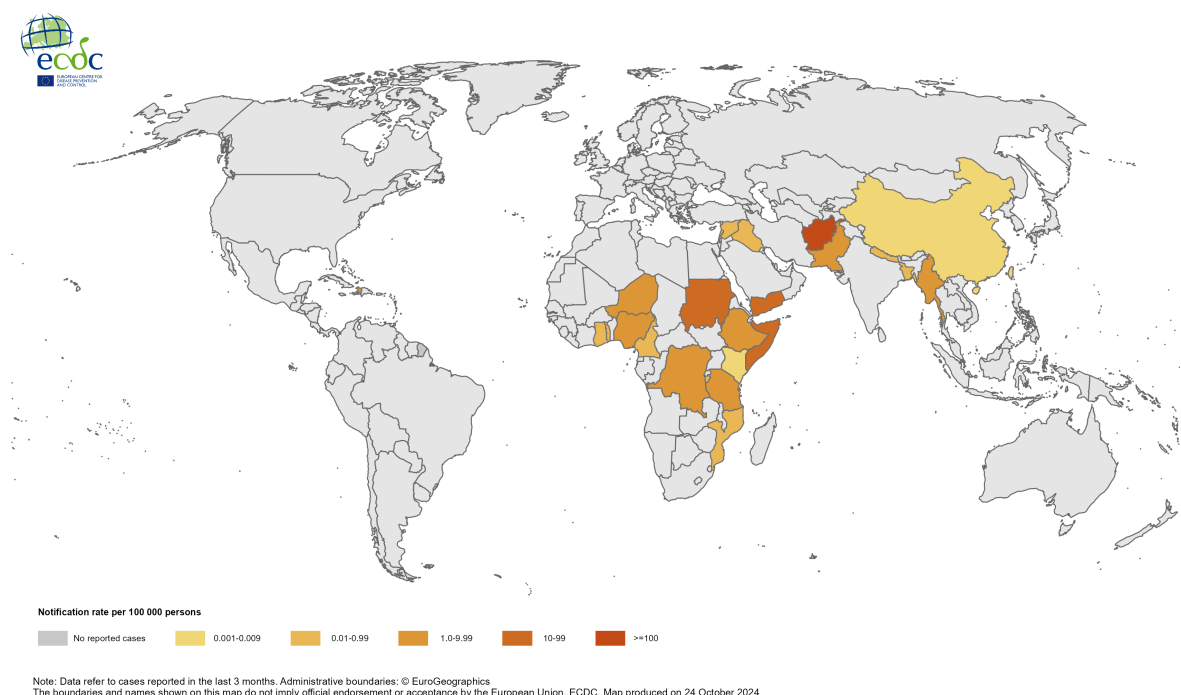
ecdc
EUROPEAN CENTRE FOR DISEASE PREVENTION AND CONTROL

Notification rate per 100 000 persons

No reported cases
0.001-0.009
0.01-0.99
1.0-9.99
10-99
>=100

Note: Data refer to cases reported in the last 3 months. Administrative boundaries: © EuroGeographics
The boundaries and names shown on this map do not imply official endorsement or acceptance by the European Union. ECDC. Map produced on 24 October 2024